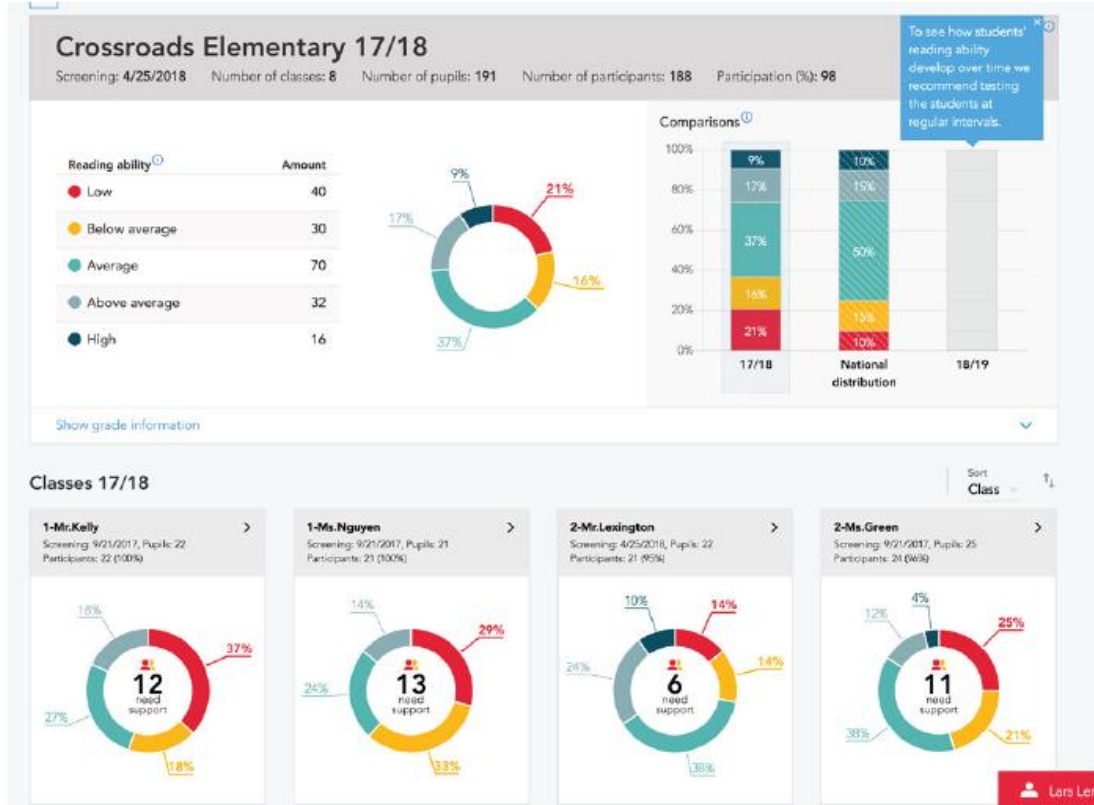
Crossroads Elementary 17/18

Screening: 4/25/2018 Number of classes: 8 Number of pupils: 191 Number of participants: 188 Participation (%): 98

To see how students' reading ability develop over time we recommend testing the students at regular intervals.

| Reading ability | Amount |
|---|---|
| Low | 40 |
| Below average | 30 |
| Average | 70 |
| Above average | 32 |
| High | 16 |

9%
21%
17%
16%
37%

Comparisons

100%
80%
60%
40%
20%
0%

9%
17%
37%
16%
21%
17/18

10%
15%
50%
15%
10%
National distribution

18/19

Show grade information

Classes 17/18

Sort
Class

1-Mr.Kelly
Screening: 9/21/2017, Pupils: 22
Participants: 22 (100%)
18%
37%
12
need support
27%
18%

1-Ms.Nguyen
Screening: 9/21/2017, Pupils: 21
Participants: 21 (100%)
14%
29%
13
need support
24%
33%

2-Mr.Lexington
Screening: 4/25/2018, Pupils: 22
Participants: 21 (95%)
10%
14%
6
need support
24%
14%
38%

2-Ms.Green
Screening: 9/21/2017, Pupils: 25
Participants: 24 (96%)
4%
12%
25%
11
need support
38%
21%

Lars Ler